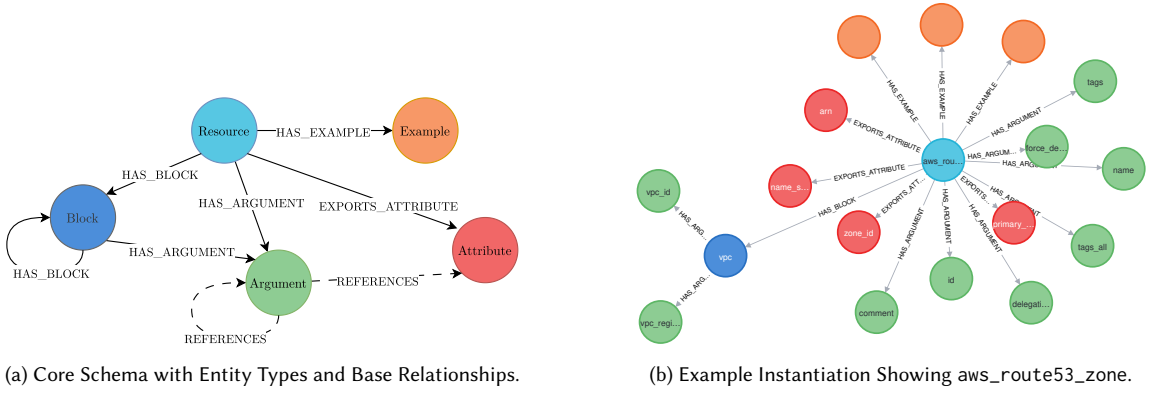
Resource
HAS_EXAMPLE
Example
HAS_BLOCK
HAS_ARGUMENT
EXPORTS_ATTRIBUTE
Block
HAS_ARGUMENT
Attribute
HAS_BLOCK
Argument
REFERENCES
REFERENCES

(a) Core Schema with Entity Types and Base Relationships.

HAS_EXAMPLE
HAS_EXAMPLE
HAS_EXAMPLE
tags
arn
HAS_ARGUMENT
EXPORTS_ATTRIBUTE
force_de...
HAS_ARGUM...
aws_rou...
HAS_ARGUM...
name
EXPORTS_ATTRIBUTE
vpc_id
name_s...
EXPORTS_ATT...
EXPORTS...
HAS_ARGUMENT
HAS_BLOCK
primary_...
HAS_ARG...
HAS_ARGUMENT
zone_id
HAS_ARGUMENT
HAS_ARGUMENT
tags_all
vpc
HAS_ARGUMENT
HAS_ARG...
id
delegati...
comment
vpc_regi...

(b) Example Instantiation Showing aws_route53_zone.